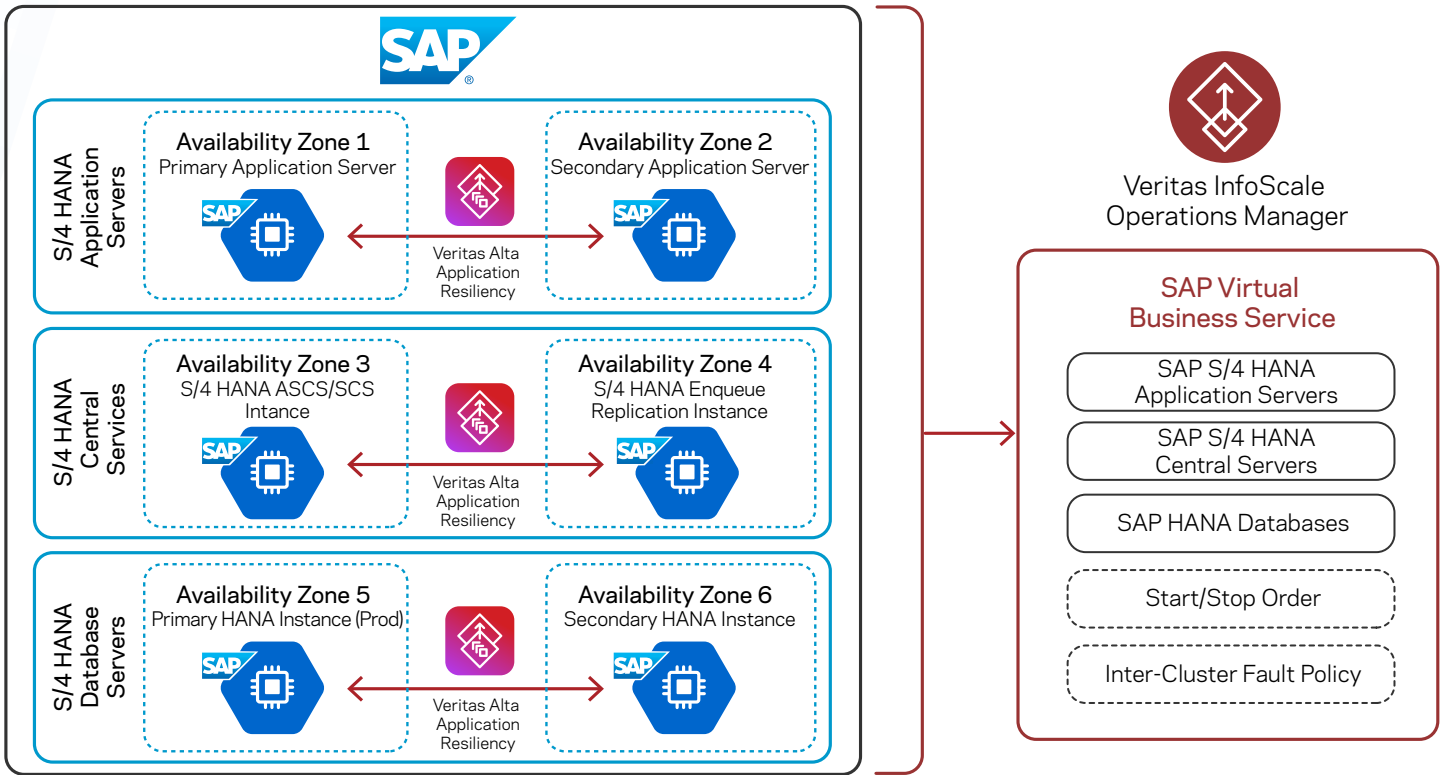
SAP®

S/4 HANA Application Servers

Availability Zone 1
Primary Application Server
SAP

Veritas Alta Application Resiliency

Availability Zone 2
Secondary Application Server
SAP

S/4 HANA Central Services

Availability Zone 3
S/4 HANA ASCS/SCS Intance
SAP

Veritas Alta Application Resiliency

Availability Zone 4
S/4 HANA Enqueue Replication Instance
SAP

S/4 HANA Database Servers

Availability Zone 5
Primary HANA Instance (Prod)
SAP

Veritas Alta Application Resiliency

Availability Zone 6
Secondary HANA Instance
SAP

Veritas InfoScale Operations Manager

SAP Virtual Business Service

SAP S/4 HANA Application Servers

SAP S/4 HANA Central Servers

SAP HANA Databases

Start/Stop Order

Inter-Cluster Fault Policy